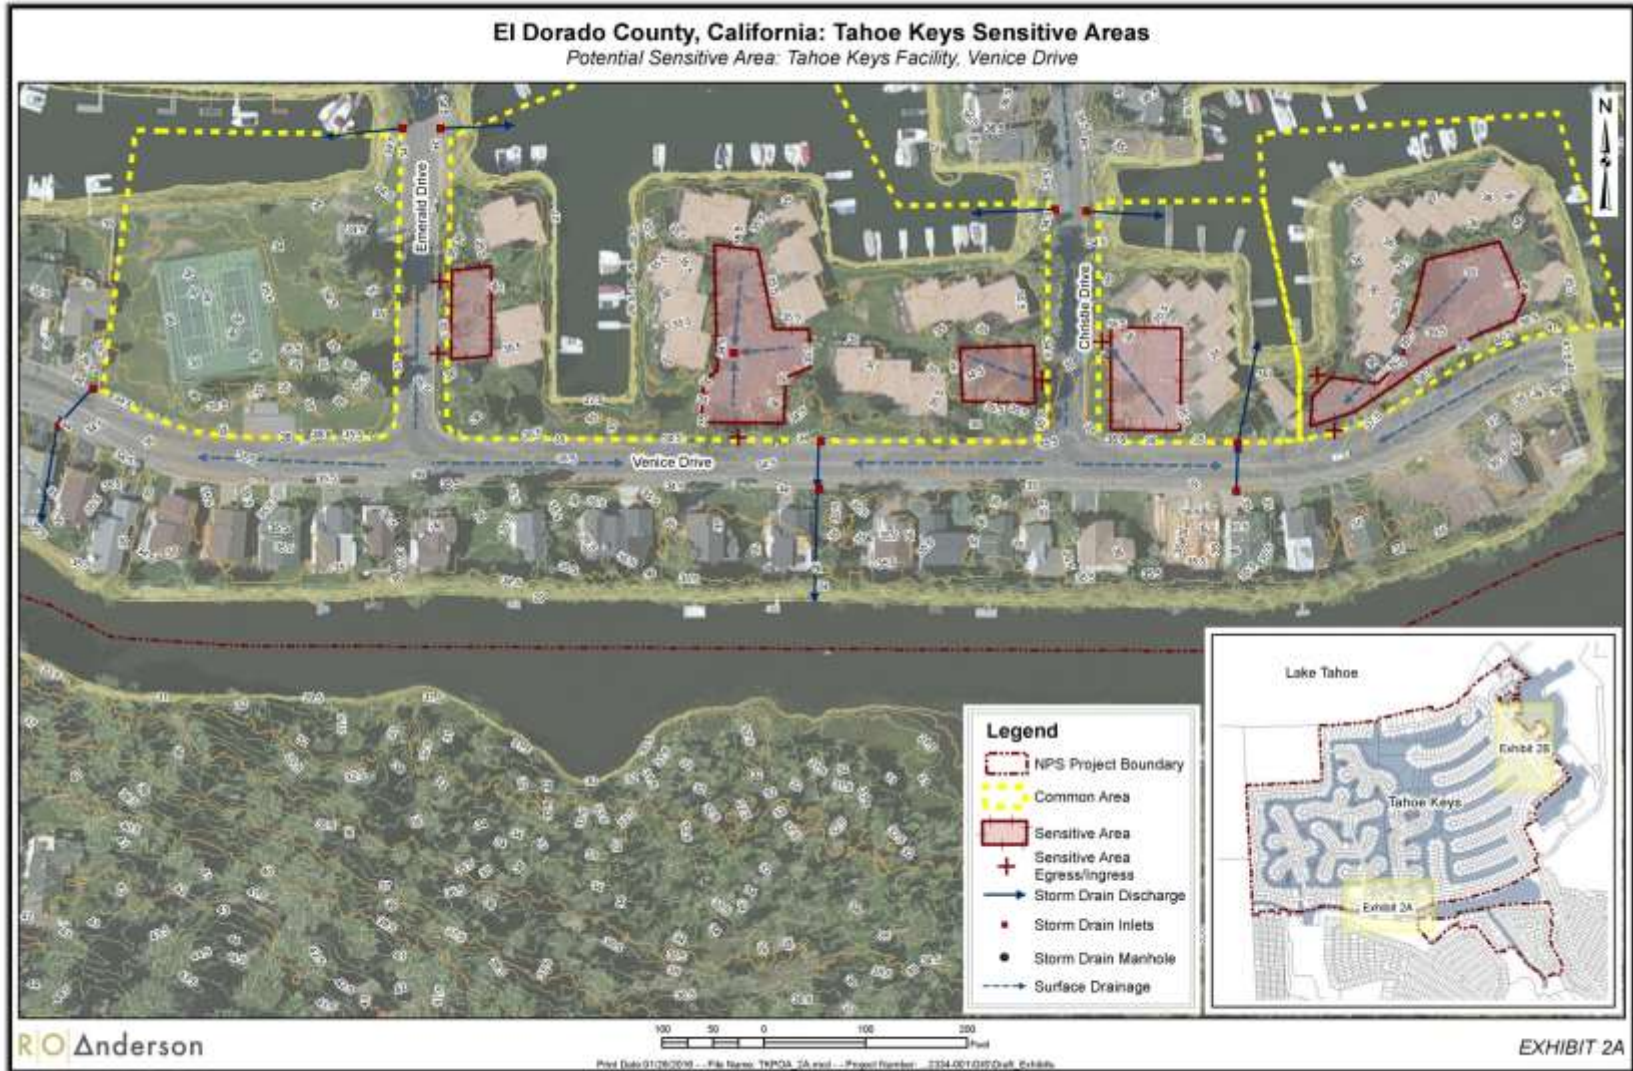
El Dorado County, California: Tahoe Keys Sensitive Areas
Potential Sensitive Area: Tahoe Keys Facility, Venice Drive

N

Emerald Drive

Christie Drive

Venice Drive

Legend
NPS Project Boundary
Common Area
Sensitive Area
Sensitive Area Egress/Ingress
Storm Drain Discharge
Storm Drain Inlets
Storm Drain Manhole
Surface Drainage

Lake Tahoe
Exhibit 2B
Tahoe Keys
Exhibit 2A

RO Anderson

100 50 0 100 200
Feet

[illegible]

EXHIBIT 2A